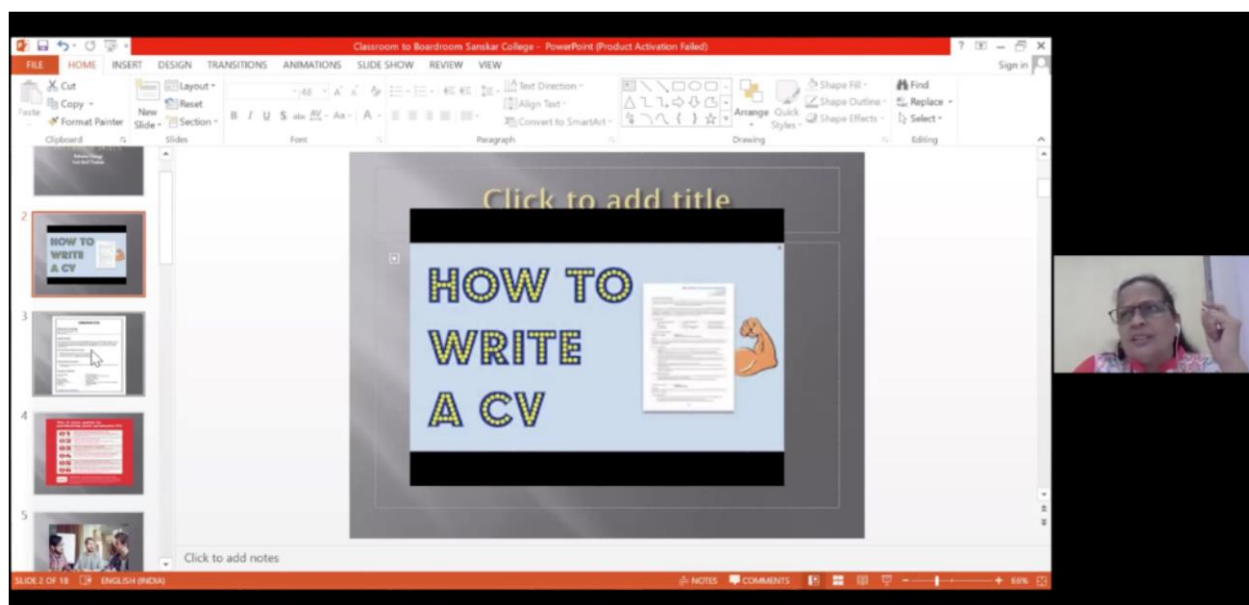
Classroom to Boardroom Sanskar College - PowerPoint (Product Activation Failed)

FILE HOME INSERT DESIGN TRANSITIONS ANIMATIONS SLIDE SHOW REVIEW VIEW

Sign in

Cut
Copy
Paste
Format Painter
Clipboard

New Slide
Layout
Reset
Section
Slides

Font

Text Direction
Align Text
Convert to SmartArt
Paragraph

Arrange
Quick Styles
Shape Fill
Shape Outline
Shape Effects
Drawing

Find
Replace
Select
Editing

2

HOW TO WRITE A CV

3

4

5

Click to add title

HOW TO WRITE A CV

Click to add notes

SLIDE 2 OF 18 ENGLISH (INDIA)

NOTES COMMENTS 66%